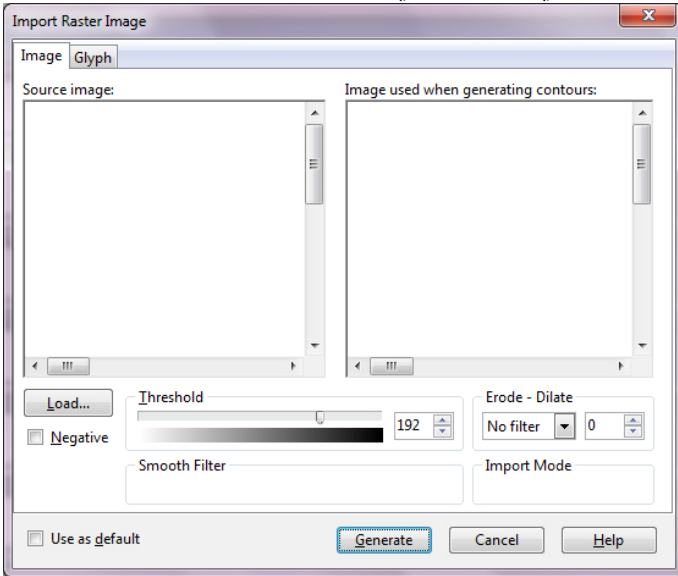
Import Raster Image

Image Glyph

Source image:

Image used when generating contours:

Load...

Negative

Threshold

192

Erode - Dilate

No filter

0

Smooth Filter

Import Mode

Use as default

Generate

Cancel

Help